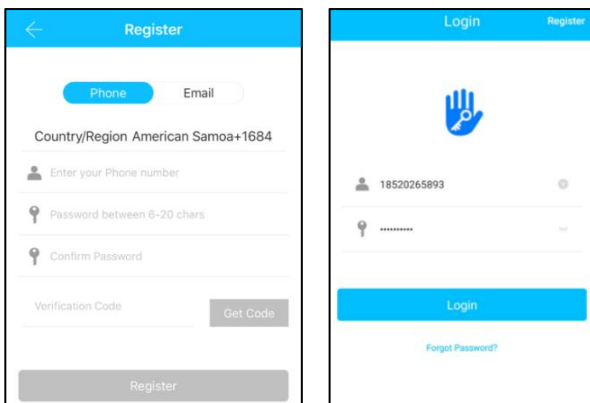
Register

Phone
Email

Country/Region American Samoa+1684

Enter your Phone number

Password between 6-20 chars

Confirm Password

Verification Code
Get Code

Register

Login
Register

18520265893

••••••••••

Login

Forgot Password?